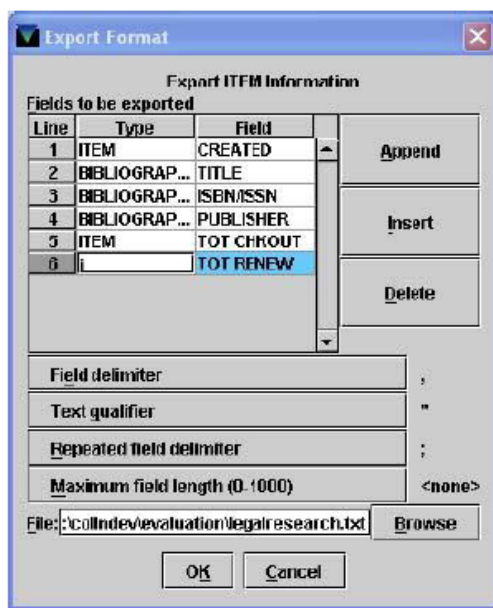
Export Format

Export ITEM Information

Fields to be exported

| Line | Type | Field |
|---|---|---|
| 1 | ITEM | CREATED |
| 2 | BIBLIOGRAP... | TITLE |
| 3 | BIBLIOGRAP... | ISBN/ISSN |
| 4 | BIBLIOGRAP... | PUBLISHER |
| 5 | ITEM | TOT CHKOUT |
| 6 | I | TOT RENEW |

Append

Insert

Delete

Field delimiter ,

Text qualifier "

Repeated field delimiter ;

Maximum field length (0-1000) <none>

File: :\collndev\evaluation\legalresearch.txt Browse

OK Cancel